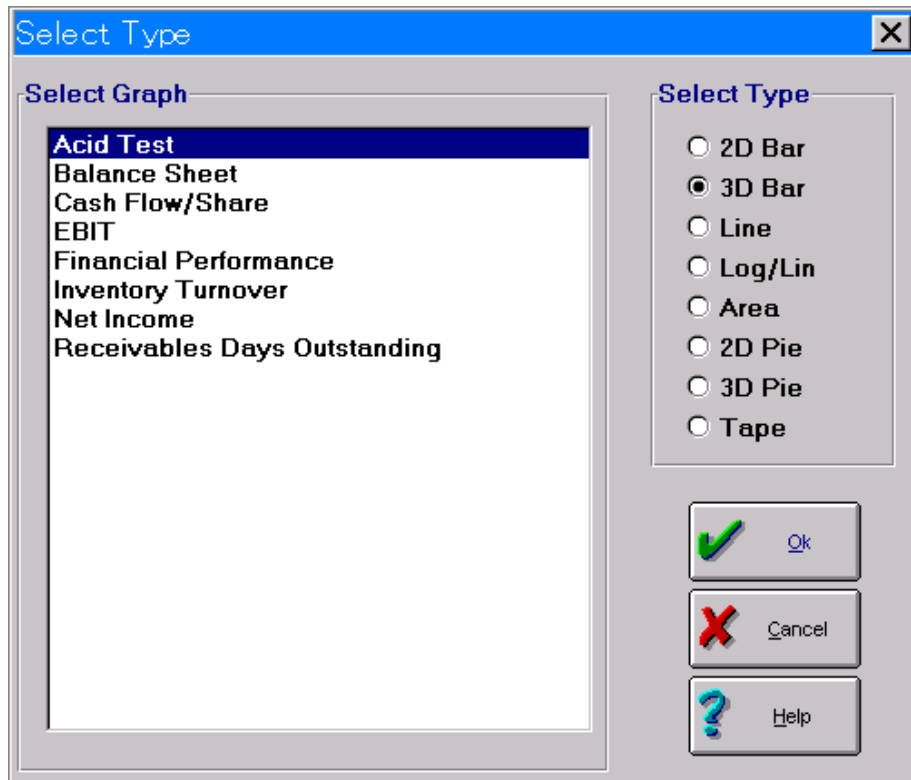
Select Type

Select Graph

Acid Test
Balance Sheet
Cash Flow/Share
EBIT
Financial Performance
Inventory Turnover
Net Income
Receivables Days Outstanding

Select Type

2D Bar
3D Bar
Line
Log/Lin
Area
2D Pie
3D Pie
Tape

Ok

Cancel

Help